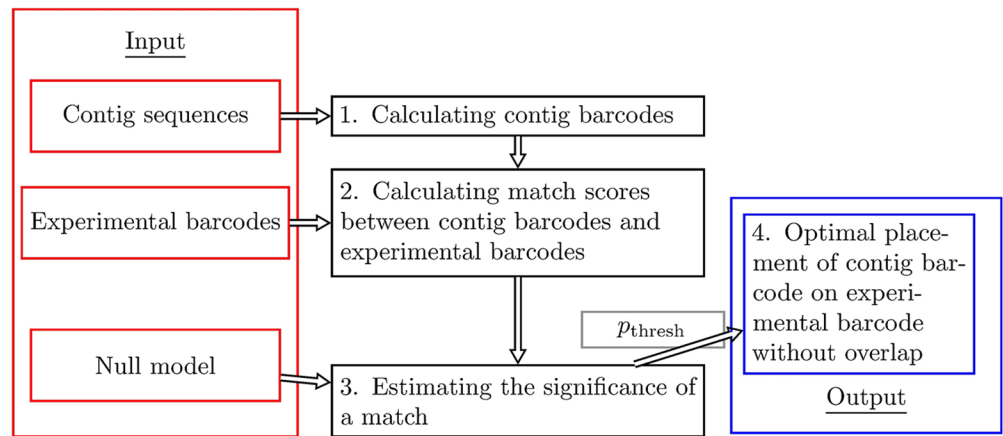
Input

Contig sequences

Experimental barcodes

Null model

1. Calculating contig barcodes

2. Calculating match scores between contig barcodes and experimental barcodes

3. Estimating the significance of a match

$p_{\text{thresh}}$

4. Optimal placement of contig barcode on experimental barcode without overlap

Output